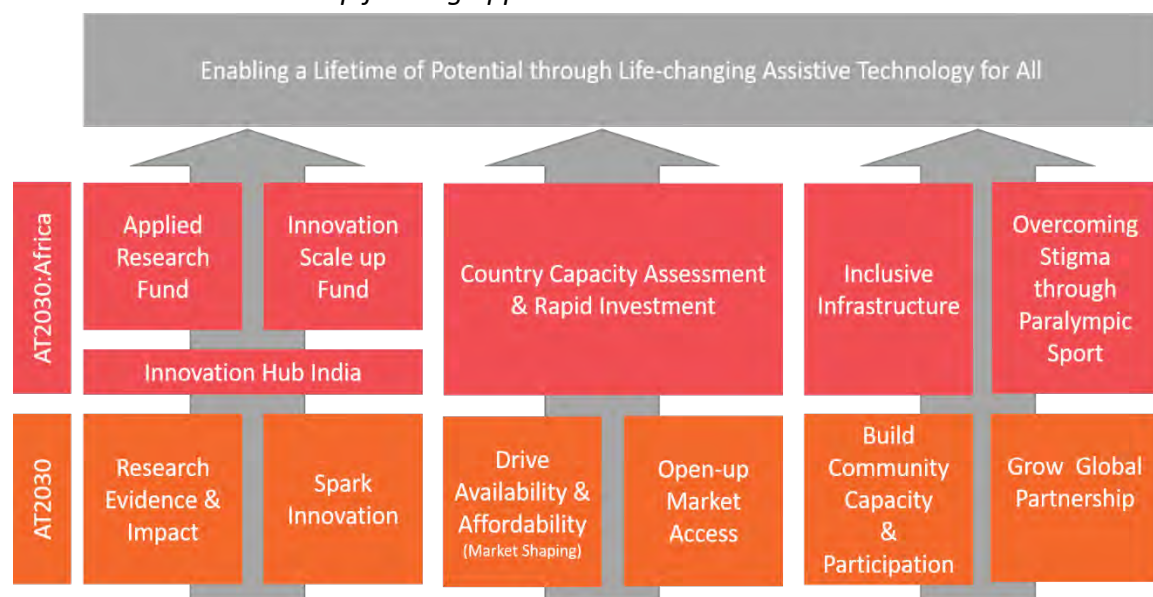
Enabling a Lifetime of Potential through Life-changing Assistive Technology for All

AT2030:Africa

Applied Research Fund

Innovation Scale up Fund

Innovation Hub India

Country Capacity Assessment & Rapid Investment

Inclusive Infrastructure

Overcoming Stigma through Paralympic Sport

AT2030

Research Evidence & Impact

Spark Innovation

Drive Availability & Affordability (Market Shaping)

Open-up Market Access

Build Community Capacity & Participation

Grow Global Partnership